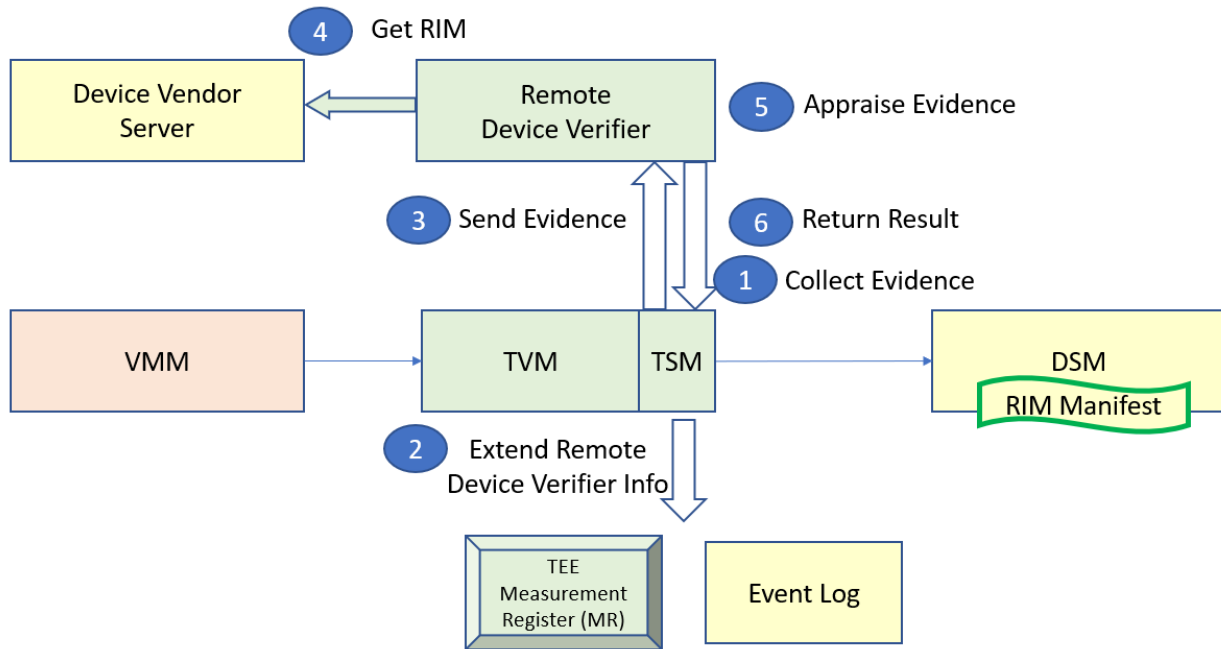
4 Get RIM

Device Vendor Server

Remote Device Verifier

5 Appraise Evidence

3 Send Evidence

6 Return Result

1 Collect Evidence

VMM

TVM

TSM

DSM

RIM Manifest

2 Extend Remote Device Verifier Info

TEE Measurement Register (MR)

Event Log